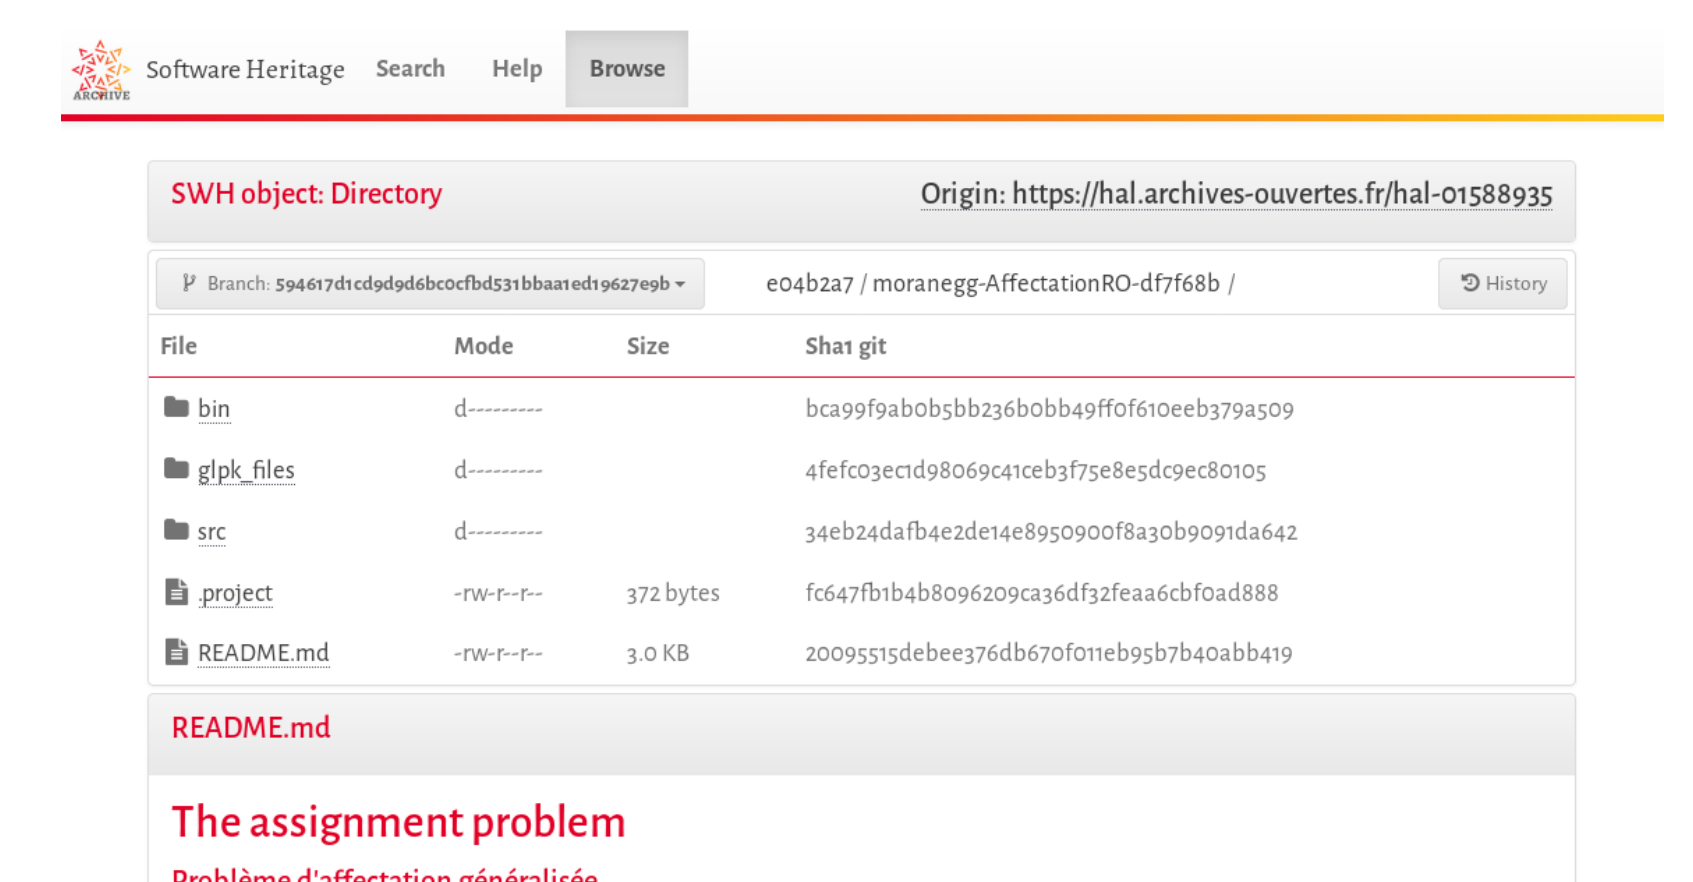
ARCHIVE Software Heritage Search Help Browse

SWH object: Directory

Origin: https://hal.archives-ouvertes.fr/hal-01588935

Branch: 594617d1cd9d9d6bc0cfbd531bbaa1ed19627e9b

e04b2a7 / moranegg-AffectationRO-df7f68b /

History

| File | Mode | Size | Sha1 git |
|---|---|---|---|
| bin | d--------- | | bca99f9ab0b5bb236b0bb49ff0f610eeb379a509 |
| glpk_files | d--------- | | 4fefc03ec1d98069c41ceb3f75e8e5dc9ec80105 |
| src | d--------- | | 34eb24dafb4e2de14e8950900f8a30b9091da642 |
| .project | -rw-r--r-- | 372 bytes | fc647fb1b4b8096209ca36df32feaa6cbf0ad888 |
| README.md | -rw-r--r-- | 3.0 KB | 20095515debee376db670f011eb95b7b40abb419 |

README.md

The assignment problem

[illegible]